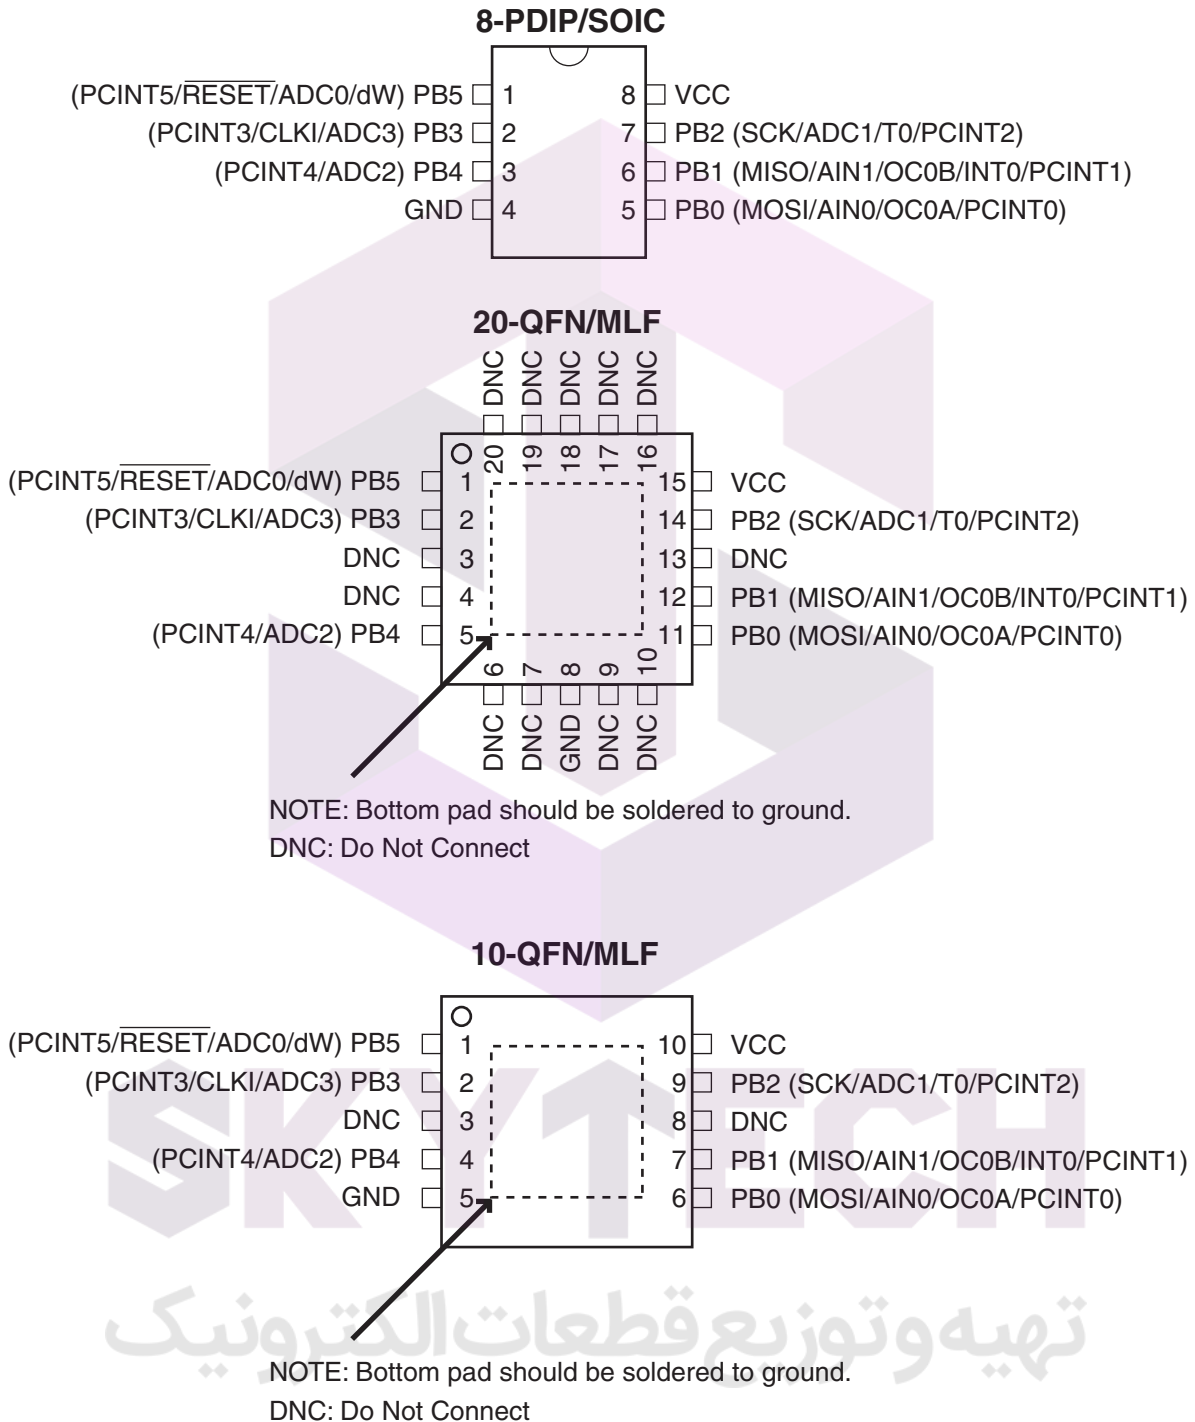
8-PDIP/SOIC

(PCINT5/$\overline{RESET}$/ADC0/dW) PB5 1
(PCINT3/CLKI/ADC3) PB3 2
(PCINT4/ADC2) PB4 3
GND 4
8 VCC
7 PB2 (SCK/ADC1/T0/PCINT2)
6 PB1 (MISO/AIN1/OC0B/INT0/PCINT1)
5 PB0 (MOSI/AIN0/OC0A/PCINT0)

20-QFN/MLF

DNC DNC DNC DNC DNC
20 19 18 17 16

(PCINT5/$\overline{RESET}$/ADC0/dW) PB5 1
(PCINT3/CLKI/ADC3) PB3 2
DNC 3
DNC 4
(PCINT4/ADC2) PB4 5
15 VCC
14 PB2 (SCK/ADC1/T0/PCINT2)
13 DNC
12 PB1 (MISO/AIN1/OC0B/INT0/PCINT1)
11 PB0 (MOSI/AIN0/OC0A/PCINT0)

6 7 8 9 10
DNC DNC GND DNC DNC

NOTE: Bottom pad should be soldered to ground.
DNC: Do Not Connect

10-QFN/MLF

(PCINT5/$\overline{RESET}$/ADC0/dW) PB5 1
(PCINT3/CLKI/ADC3) PB3 2
DNC 3
(PCINT4/ADC2) PB4 4
GND 5
10 VCC
9 PB2 (SCK/ADC1/T0/PCINT2)
8 DNC
7 PB1 (MISO/AIN1/OC0B/INT0/PCINT1)
6 PB0 (MOSI/AIN0/OC0A/PCINT0)

SKYTECH
تهیه و توزیع قطعات الکترونیک

NOTE: Bottom pad should be soldered to ground.
DNC: Do Not Connect